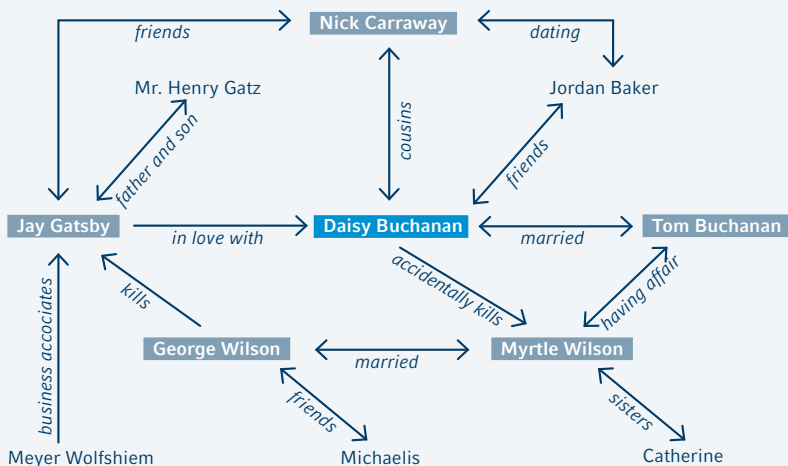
friends
Nick Carraway
dating
Mr. Henry Gatz
Jordan Baker
father and son
cousins
friends
Jay Gatsby
in love with
Daisy Buchanan
married
Tom Buchanan
kills
accidentally kills
having affair
business accociates
George Wilson
married
Myrtle Wilson
friends
sisters
Meyer Wolfshiem
Michaelis
Catherine